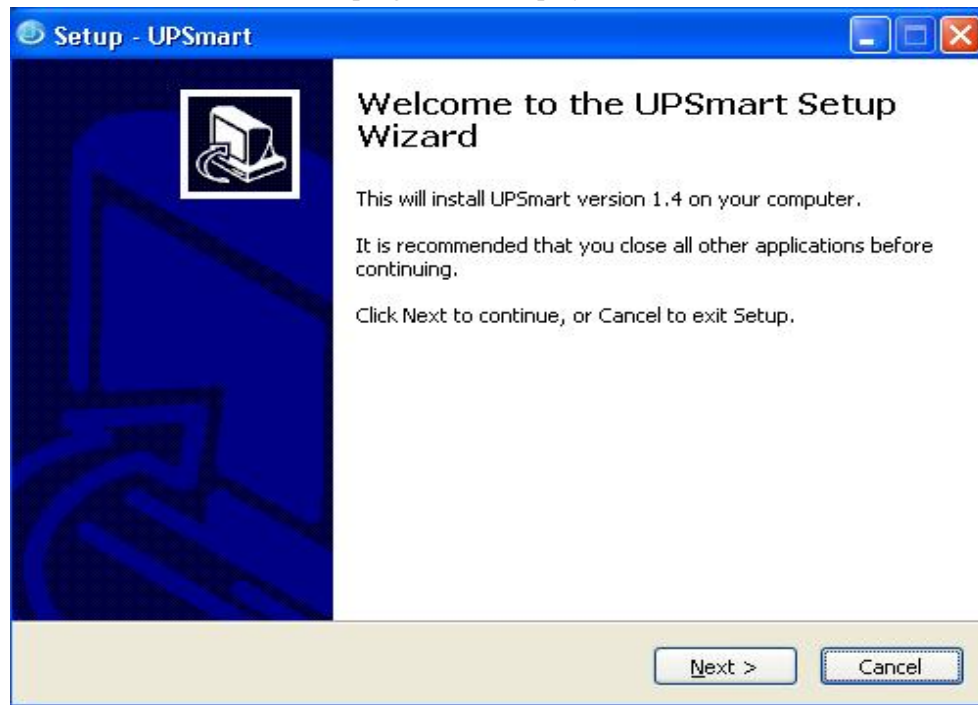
Setup - UPSmart

Welcome to the UPSmart Setup Wizard

This will install UPSmart version 1.4 on your computer.

It is recommended that you close all other applications before continuing.

Click Next to continue, or Cancel to exit Setup.

Next >

Cancel